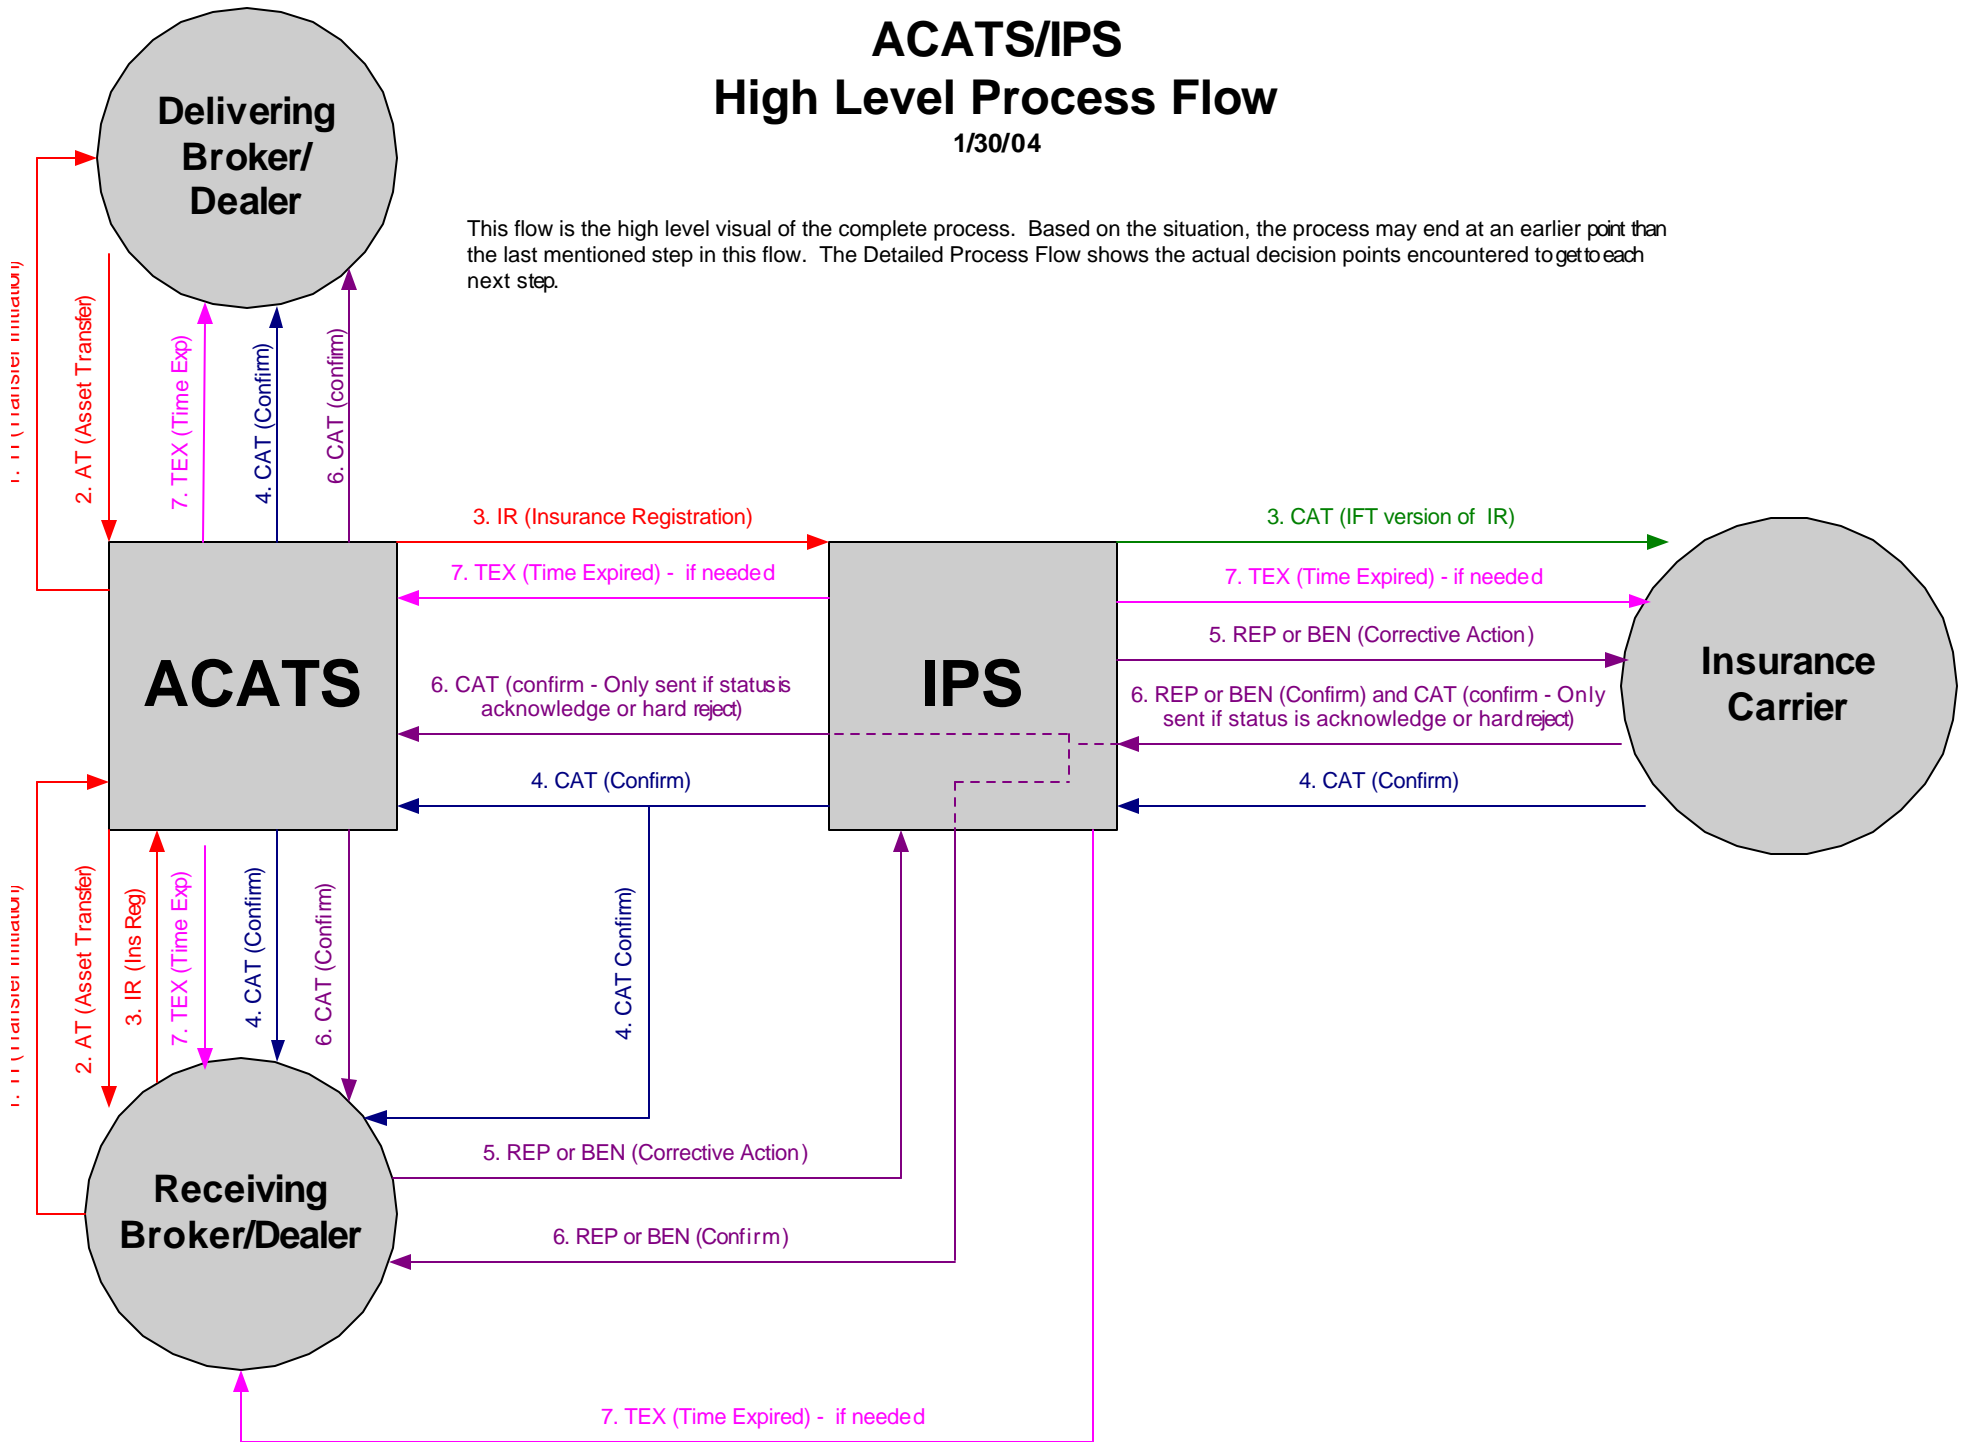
ACATS/IPS
High Level Process Flow
1/30/04

This flow is the high level visual of the complete process. Based on the situation, the process may end at an earlier point than the last mentioned step in this flow. The Detailed Process Flow shows the actual decision points encountered to get to each next step.

Delivering Broker/ Dealer

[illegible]

2. AT (Asset Transfer)

7. TEX (Time Exp)

4. CAT (Confirm)

6. CAT (confirm)

ACATS

3. IR (Insurance Registration)

7. TEX (Time Expired) - if needed

6. CAT (confirm - Only sent if status is acknowledge or hard reject)

4. CAT (Confirm)

IPS

3. CAT (IFT version of IR)

7. TEX (Time Expired) - if needed

5. REP or BEN (Corrective Action)

6. REP or BEN (Confirm) and CAT (confirm - Only sent if status is acknowledge or hard reject)

4. CAT (Confirm)

Insurance Carrier

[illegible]

2. AT (Asset Transfer)

3. IR (Ins Reg)

7. TEX (Time Exp)

4. CAT (Confirm)

6. CAT (Confirm)

4. CAT Confirm)

Receiving Broker/Dealer

5. REP or BEN (Corrective Action)

6. REP or BEN (Confirm)

7. TEX (Time Expired) - if needed